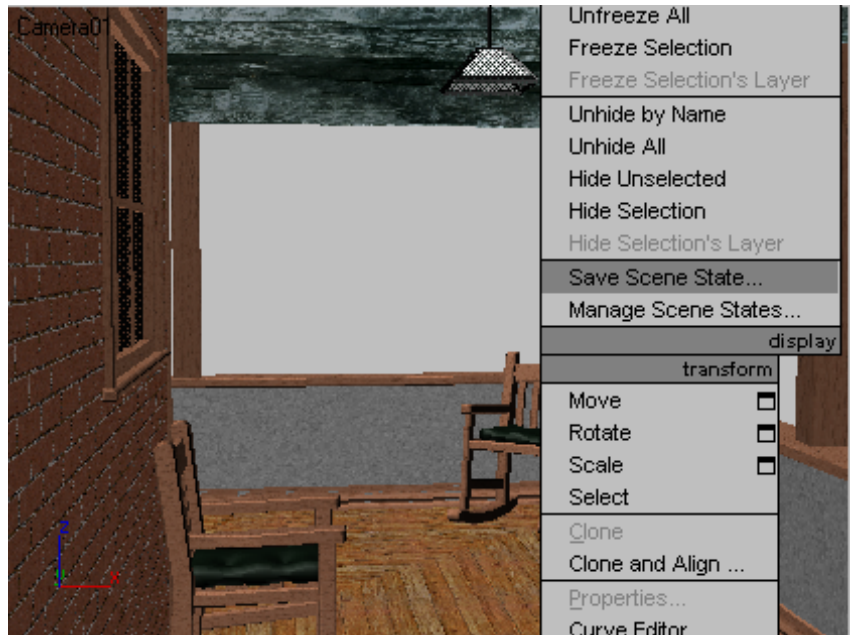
Camera01

Unfreeze All
Freeze Selection
Freeze Selection's Layer
Unhide by Name
Unhide All
Hide Unselected
Hide Selection
Hide Selection's Layer
Save Scene State...
Manage Scene States...
display
transform
Move
Rotate
Scale
Select
Clone
Clone and Align ...
Properties...
Curve Editor

z
x